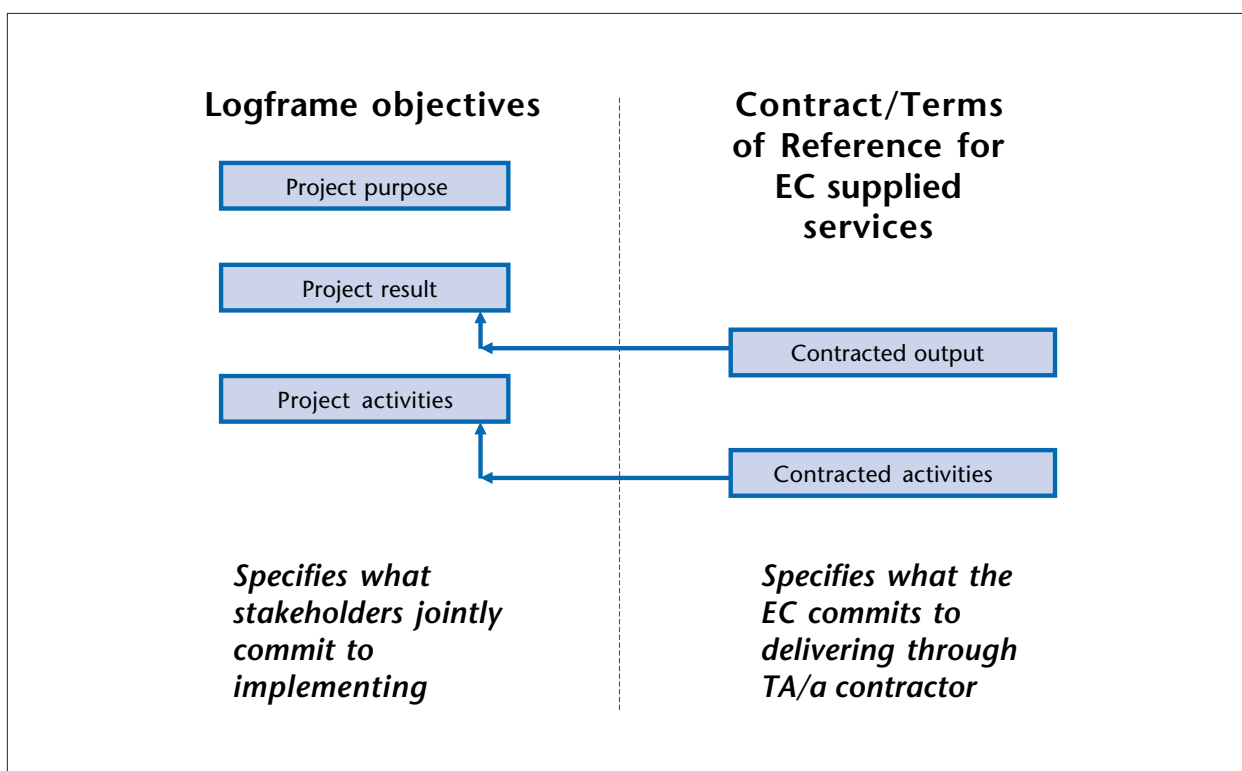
Logframe objectives

Project purpose

Project result

Project activities

Specifies what stakeholders jointly commit to implementing

Contract/Terms of Reference for EC supplied services

Contracted output

Contracted activities

Specifies what the EC commits to delivering through TA/a contractor